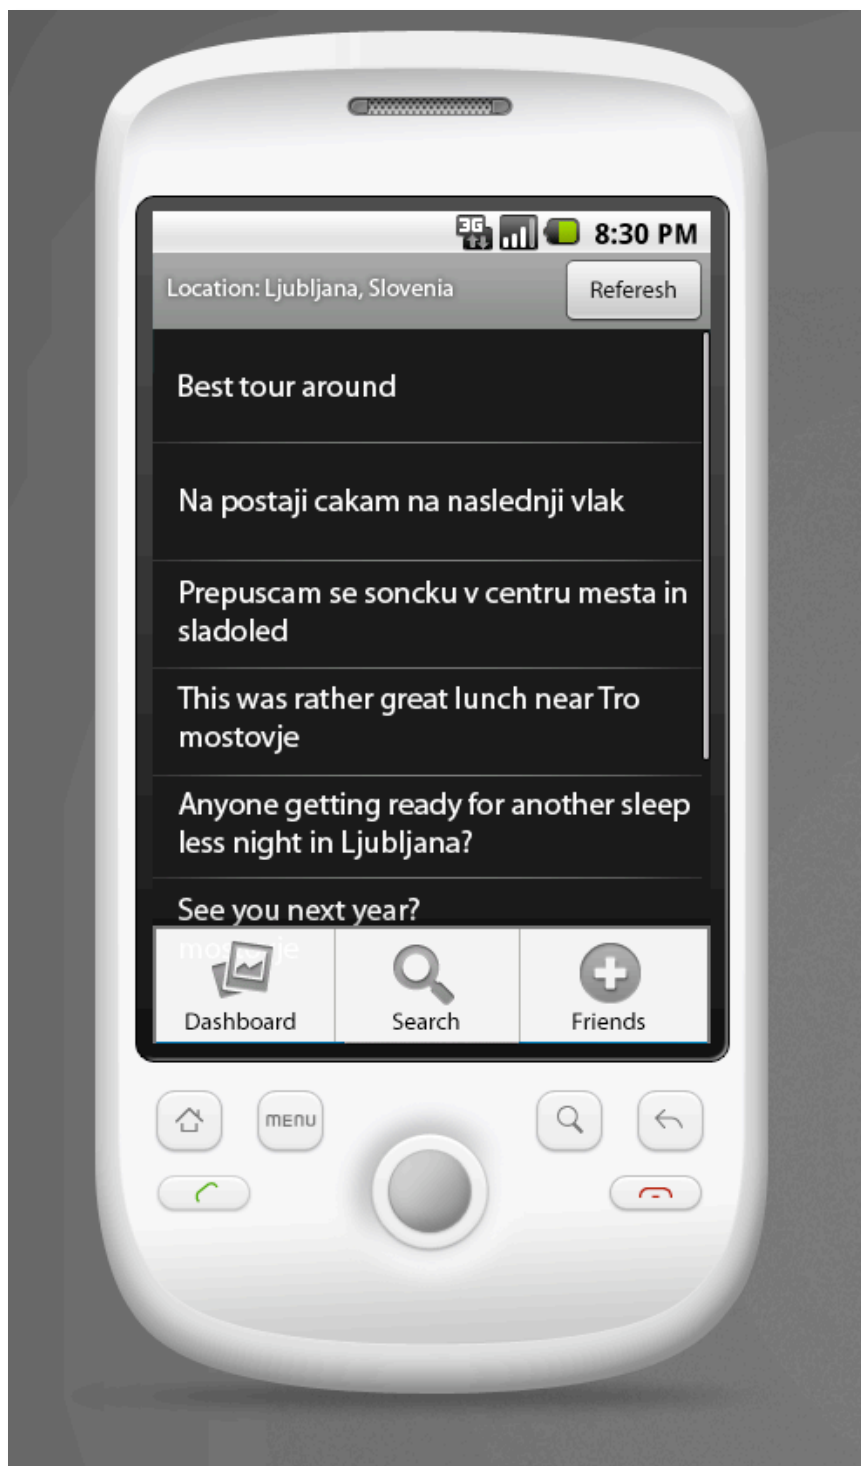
3G 8:30 PM

Location: Ljubljana, Slovenia

Referesh

Best tour around

Na postaji cakam na naslednji vlak

Prepuscam se soncku v centru mesta in sladoled

This was rather great lunch near Tro mostovje

Anyone getting ready for another sleep less night in Ljubljana?

See you next year?

mostovje

Dashboard

Search

Friends

MENU